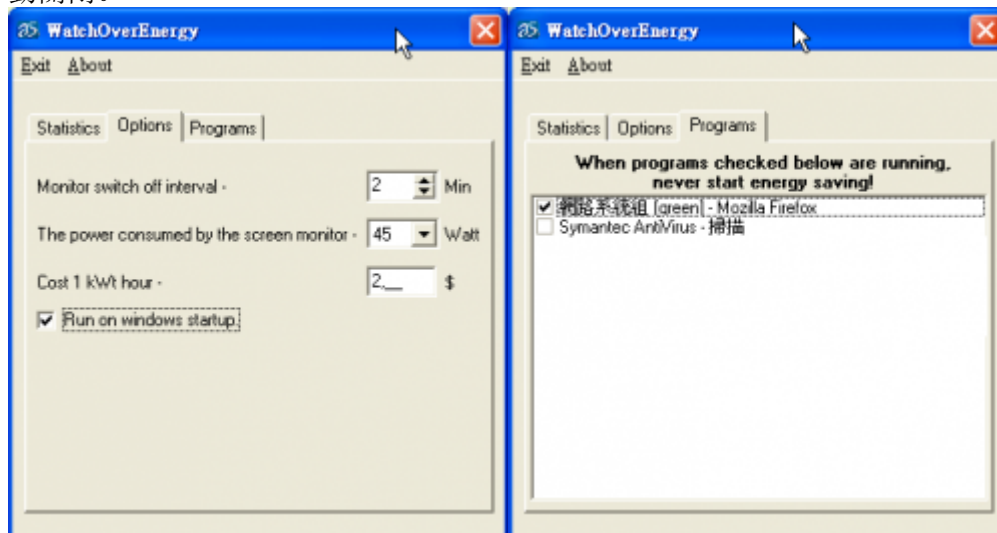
WatchOverEnergy

Exit About

Statistics Options Programs

Monitor switch off interval - 2 Min

The power consumed by the screen monitor - 45 Watt

Cost 1 kWt hour - 2,__ $

Run on windows startup

WatchOverEnergy

Exit About

Statistics Options Programs

When programs checked below are running, never start energy saving!

網路系統組 [green] - Mozilla Firefox

Symantec AntiVirus - 掃描